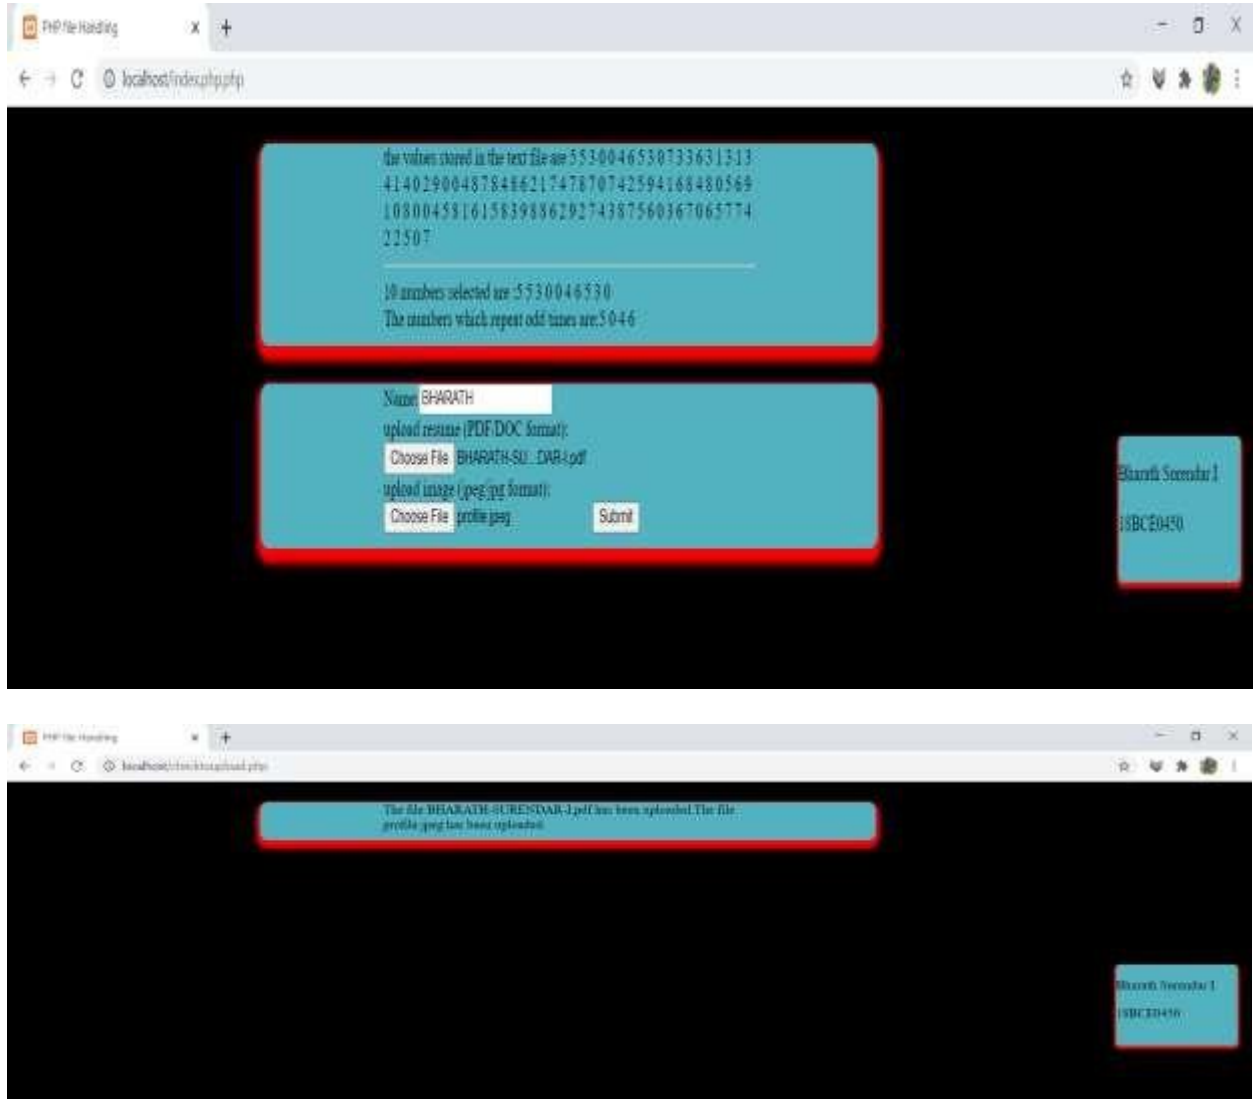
PHP File Handling

localhost/index.php.php

the values stored in the text file are 5530046530733631313 4140290048784862174787074259416848056910800458161583988629274387560367065774 22507

10 numbers selected are :5530046530
The numbers which repeat odd times are:5046

Name: BHARATH
upload resume (PDF/DOC format):
Choose File BHARATH-SU...DAR-I.pdf
upload image (jpeg/jpg format):
Choose File profile.jpeg
Submit

Bharath Surendar I
18BCE0450

PHP File Handling

localhost/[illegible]upload.php

The file BHARATH-SURENDAR-I.pdf has been uploaded.The file profile.jpeg has been uploaded.

Bharath Surendar I
18BCE0450